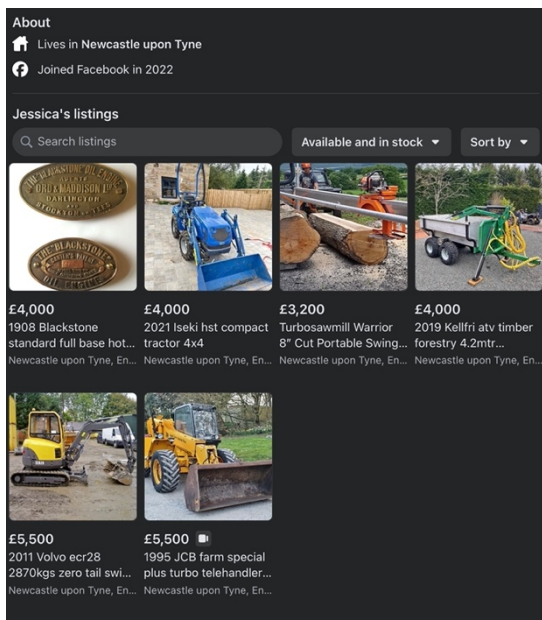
About

Lives in Newcastle upon Tyne

Joined Facebook in 2022

Jessica's listings

Search listings

Available and in stock

Sort by

THE BLACKSTONE OIL ENGINE ORD & MADDISON LTD DARLINGTON STOCKTON-ON-TEES

THE BLACKSTONE OIL ENGINE

£4,000
1908 Blackstone standard full base hot...
Newcastle upon Tyne, En...

£4,000
2021 Iseki hst compact tractor 4x4
Newcastle upon Tyne, En...

£3,200
Turbosawmill Warrior 8" Cut Portable Swing...
Newcastle upon Tyne, En...

£4,000
2019 Kellfri atv timber forestry 4.2mtr...
Newcastle upon Tyne, En...

£5,500
2011 Volvo ecr28 2870kgs zero tail swi...
Newcastle upon Tyne, En...

£5,500
1995 JCB farm special plus turbo telehandler...
Newcastle upon Tyne, En...